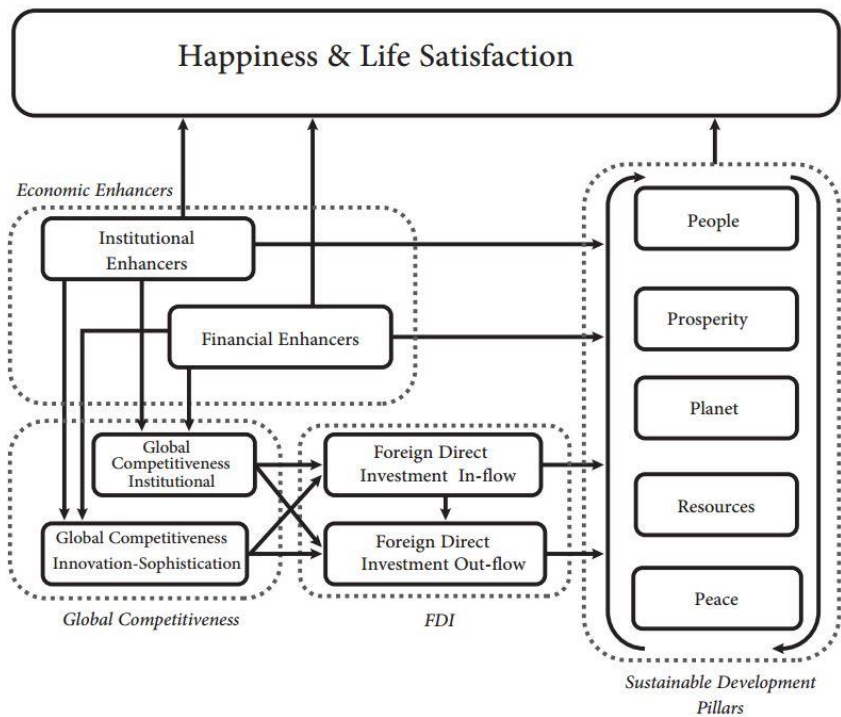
Happiness & Life Satisfaction

Economic Enhancers

Institutional Enhancers

Financial Enhancers

Global Competitiveness Institutional

Global Competitiveness Innovation-Sophistication

Global Competitiveness

Foreign Direct Investment In-flow

Foreign Direct Investment Out-flow

FDI

People

Prosperity

Planet

Resources

Peace

Sustainable Development Pillars